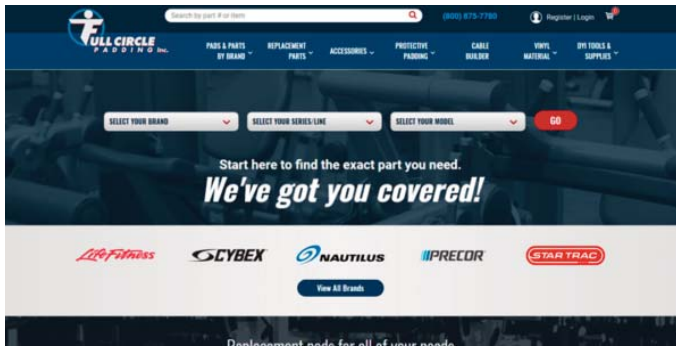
FULL CIRCLE PADDING Inc.

Search by part # or item

(800) 875-7780

Register | Login

PADS & PARTS BY BRAND

REPLACEMENT PARTS

ACCESSORIES

PROTECTIVE PADDING

CABLE BUILDER

VINYL MATERIAL

DIY TOOLS & SUPPLIES

SELECT YOUR BRAND

SELECT YOUR SERIES/LINE

SELECT YOUR MODEL

GO

Start here to find the exact part you need.

We've got you covered!

LifeFitness

CYBEX

NAUTILUS

PRECOR

STAR TRAC

View All Brands

Replacement pads for all of your needs